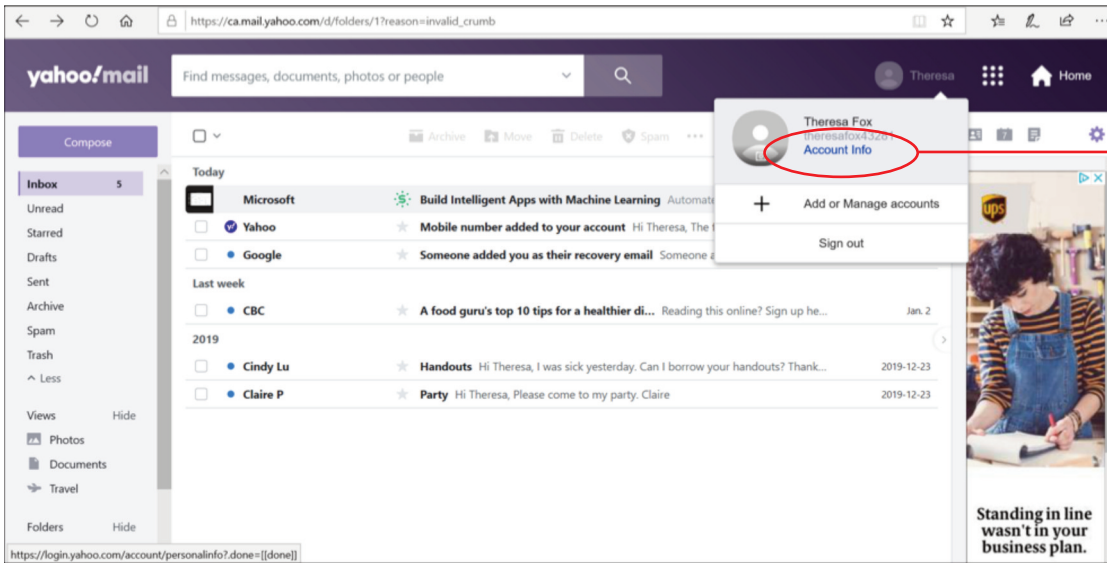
https://ca.mail.yahoo.com/d/folders/1?reason=invalid_crumb

yahoo!mail

Find messages, documents, photos or people

Theresa

Home

Compose

Archive Move Delete Spam ···

Theresa Fox
theresafox43281
Account Info

Add or Manage accounts

Sign out

Inbox 5
Unread
Starred
Drafts
Sent
Archive
Spam
Trash
^ Less

Views Hide
Photos
Documents
Travel

Folders Hide

Today

Microsoft Build Intelligent Apps with Machine Learning Automate

Yahoo Mobile number added to your account Hi Theresa, The

Google Someone added you as their recovery email Someone a

Last week

CBC A food guru's top 10 tips for a healthier di... Reading this online? Sign up he... Jan. 2

2019

Cindy Lu Handouts Hi Theresa, I was sick yesterday. Can I borrow your handouts? Thank... 2019-12-23

Claire P Party Hi Theresa, Please come to my party. Claire 2019-12-23

ups

Standing in line wasn't in your business plan.

https://login.yahoo.com/account/personalinfo?.done=[[done]]